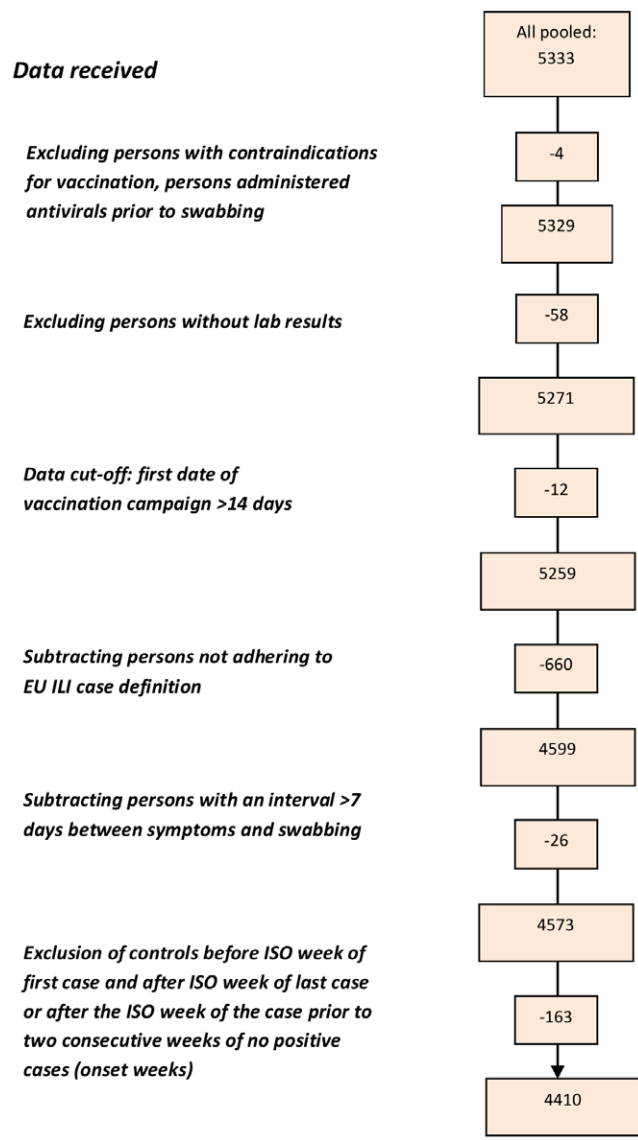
Data received

All pooled: 5333

Excluding persons with contraindications for vaccination, persons administered antivirals prior to swabbing

-4

5329

Excluding persons without lab results

-58

5271

Data cut-off: first date of vaccination campaign >14 days

-12

5259

Subtracting persons not adhering to EU ILI case definition

-660

4599

Subtracting persons with an interval >7 days between symptoms and swabbing

-26

4573

Exclusion of controls before ISO week of first case and after ISO week of last case or after the ISO week of the case prior to two consecutive weeks of no positive cases (onset weeks)

-163

4410